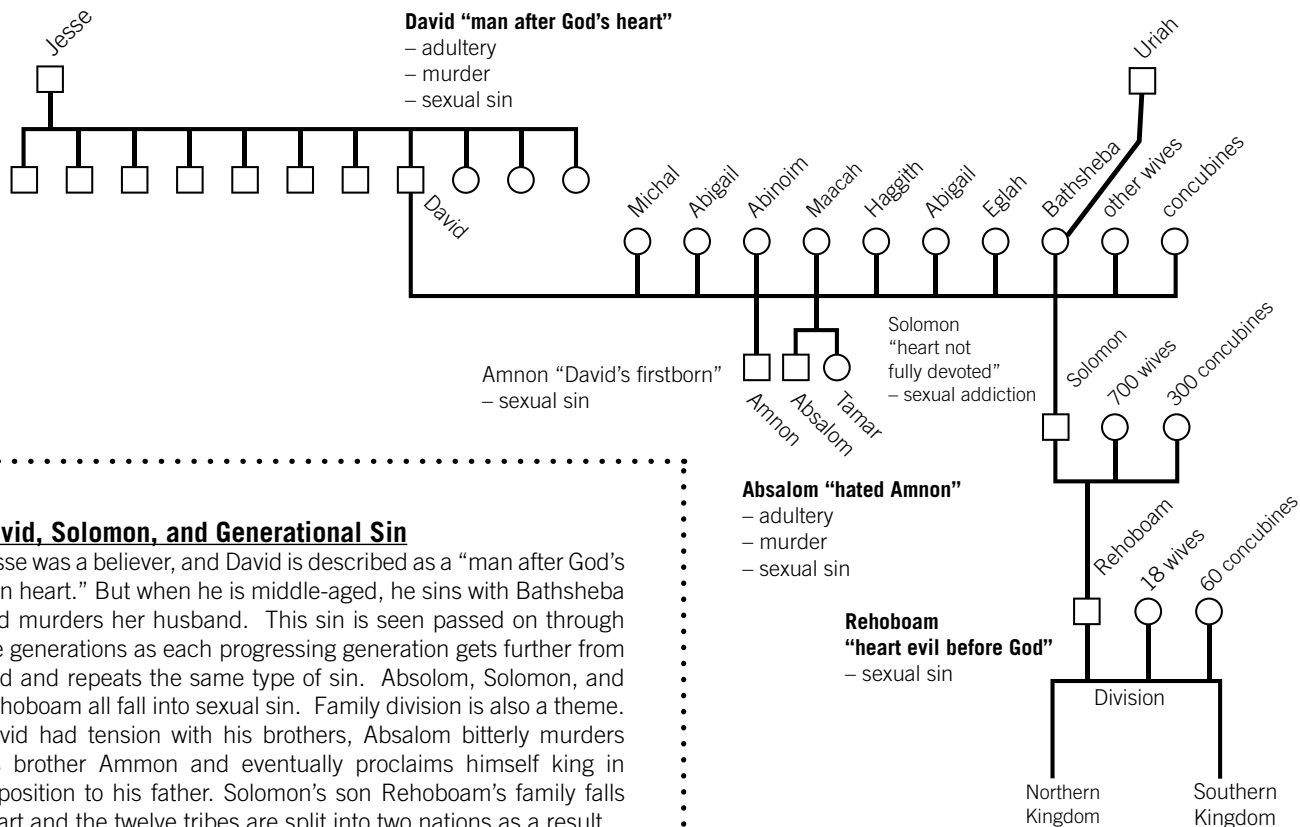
Jesse

David "man after God's heart"
– adultery
– murder
– sexual sin

Uriah

David

Michal Abigail Abinoim Maacah Haggith Abigail Eglah Bathsheba other wives concubines

Solomon
"heart not fully devoted"
– sexual addiction

Solomon 700 wives 300 concubines

Amnon "David's firstborn"
– sexual sin

Amnon Absalom Tamar

Absalom "hated Amnon"
– adultery
– murder
– sexual sin

Rehoboam 18 wives 60 concubines

Rehoboam
"heart evil before God"
– sexual sin

Division

Northern Kingdom

Southern Kingdom

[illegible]vid, Solomon, and Generational Sin

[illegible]sse was a believer, and David is described as a "man after God's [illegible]n heart." But when he is middle-aged, he sins with Bathsheba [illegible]d murders her husband. This sin is seen passed on through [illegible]e generations as each progressing generation gets further from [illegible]d and repeats the same type of sin. Absolom, Solomon, and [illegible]hoboam all fall into sexual sin. Family division is also a theme. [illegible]vid had tension with his brothers, Absalom bitterly murders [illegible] brother Ammon and eventually proclaims himself king in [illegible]position to his father. Solomon's son Rehoboam's family falls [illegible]art and the twelve tribes are split into two nations as a result.